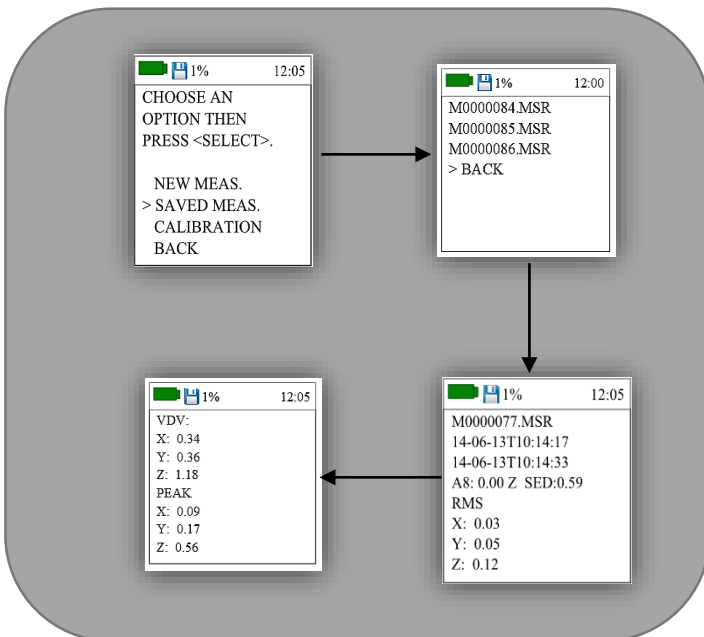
1% 12:05
CHOOSE AN OPTION THEN PRESS <SELECT>.

NEW MEAS.
> SAVED MEAS.
CALIBRATION
BACK

1% 12:00
M0000084.MSR
M0000085.MSR
M0000086.MSR
> BACK

1% 12:05
M0000077.MSR
14-06-13T10:14:17
14-06-13T10:14:33
A8: 0.00 Z SED:0.59
RMS
X: 0.03
Y: 0.05
Z: 0.12

1% 12:05
VDV:
X: 0.34
Y: 0.36
Z: 1.18
PEAK
X: 0.09
Y: 0.17
Z: 0.56